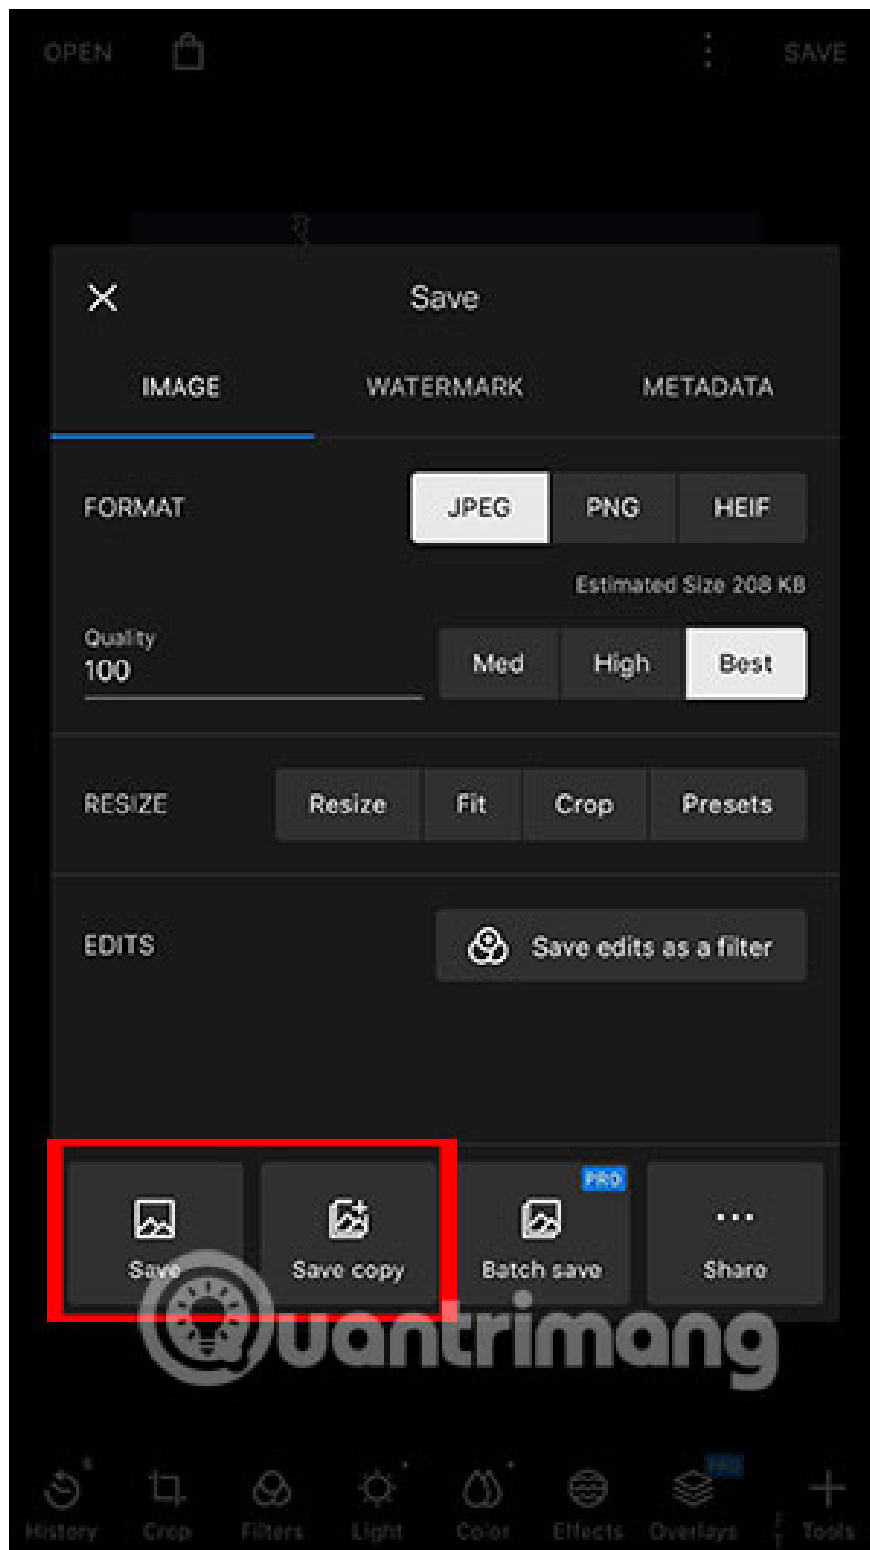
OPEN SAVE

Save

IMAGE WATERMARK METADATA

FORMAT JPEG PNG HEIF

Estimated Size 208 KB

Quality
100

Med High Best

RESIZE Resize Fit Crop Presets

EDITS Save edits as a filter

Save Save copy PRO Batch save Share

Quantrimang

History Crop Filters Light Color Effects PRO Overlays Tools